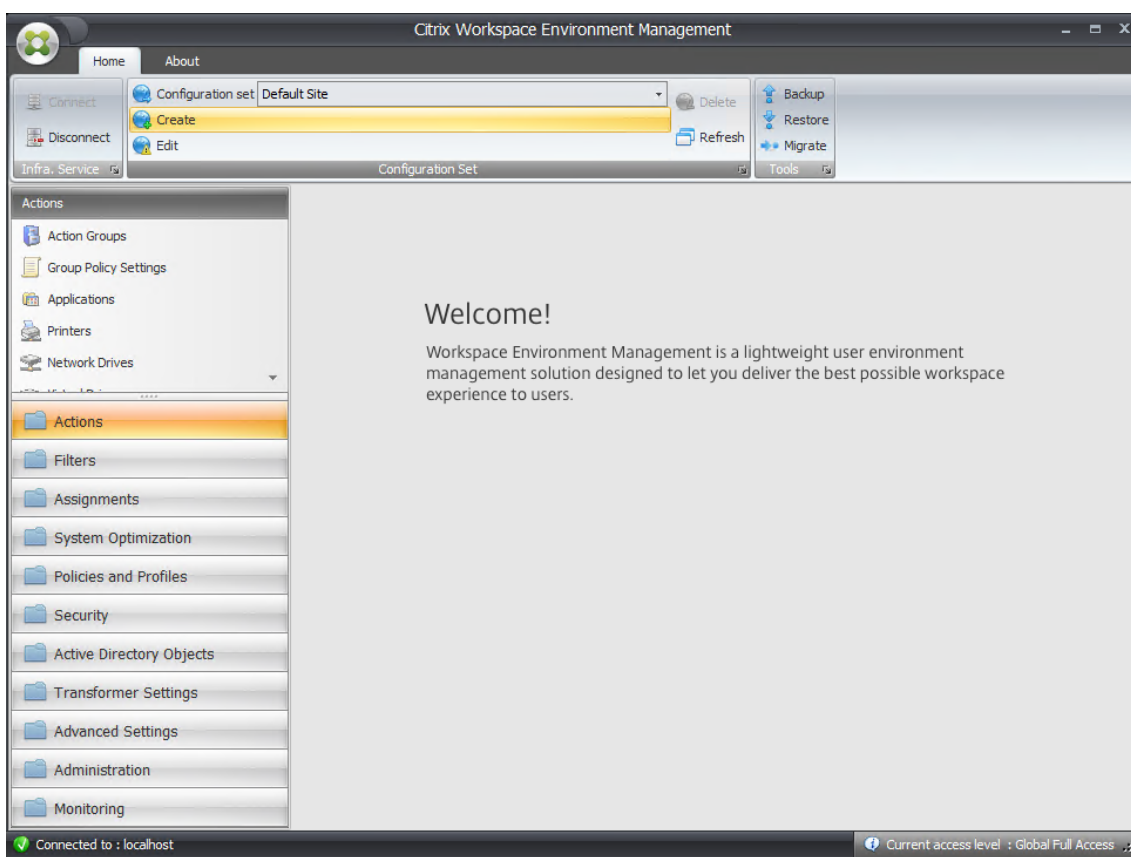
Citrix Workspace Environment Management

Home About

Connect
Disconnect
Infra. Service

Configuration set Default Site
Create
Edit
Delete
Refresh
Configuration Set

Backup
Restore
Migrate
Tools

Actions
Action Groups
Group Policy Settings
Applications
Printers
Network Drives
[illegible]

Actions
Filters
Assignments
System Optimization
Policies and Profiles
Security
Active Directory Objects
Transformer Settings
Advanced Settings
Administration
Monitoring

Welcome!

Workspace Environment Management is a lightweight user environment management solution designed to let you deliver the best possible workspace experience to users.

Connected to : localhost

Current access level : Global Full Access